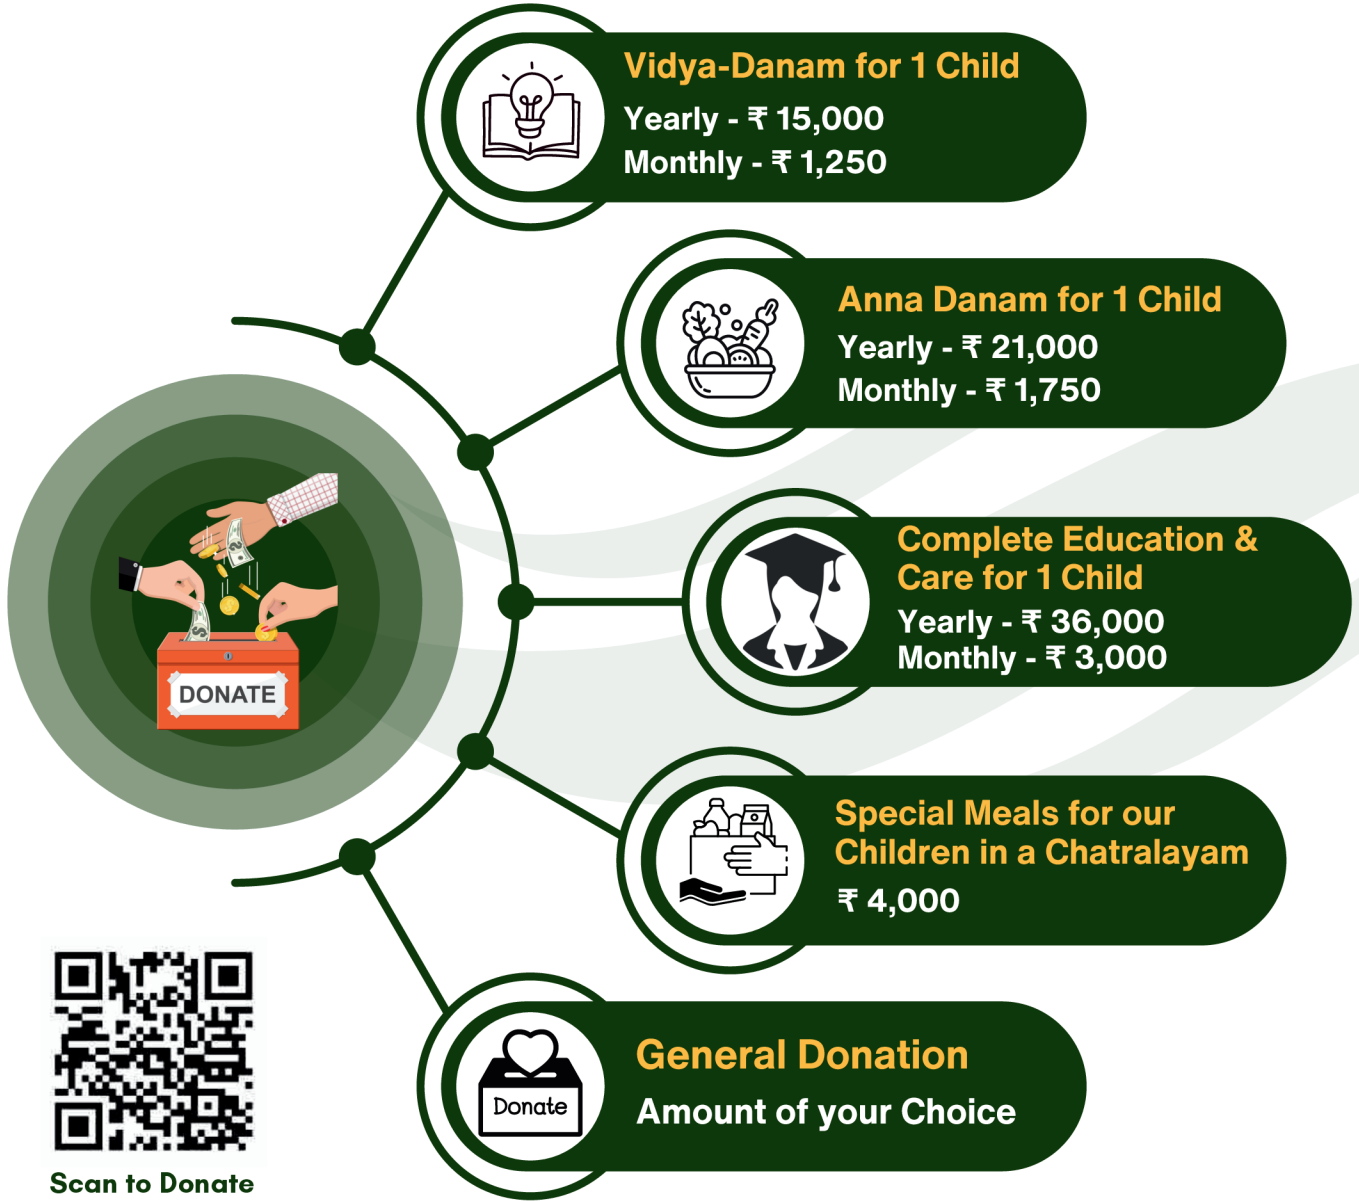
Vidya-Danam for 1 Child
Yearly - ₹ 15,000
Monthly - ₹ 1,250

Anna Danam for 1 Child
Yearly - ₹ 21,000
Monthly - ₹ 1,750

DONATE

Complete Education & Care for 1 Child
Yearly - ₹ 36,000
Monthly - ₹ 3,000

Special Meals for our Children in a Chatralayam
₹ 4,000

Donate

General Donation
Amount of your Choice

Scan to Donate